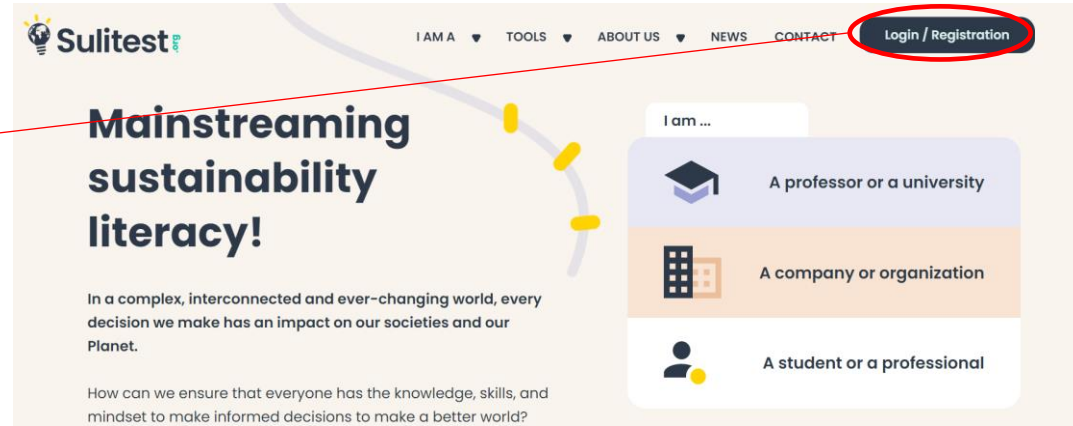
Sulitest.org

I AM A

TOOLS

ABOUT US

NEWS

CONTACT

Login / Registration

Mainstreaming sustainability literacy!

In a complex, interconnected and ever-changing world, every decision we make has an impact on our societies and our Planet.

How can we ensure that everyone has the knowledge, skills, and mindset to make informed decisions to make a better world?

I am ...

A professor or a university

A company or organization

A student or a professional